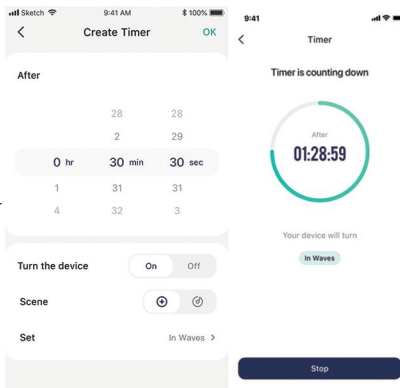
Sketch 9:41 AM 100%

Create Timer OK

After

28 28
2 29
0 hr 30 min 30 sec
1 31 31
4 32 3

Turn the device On Off

Scene

Set In Waves >

9:41

Timer

Timer is counting down

After
01:28:59

Your device will turn

In Waves

Stop